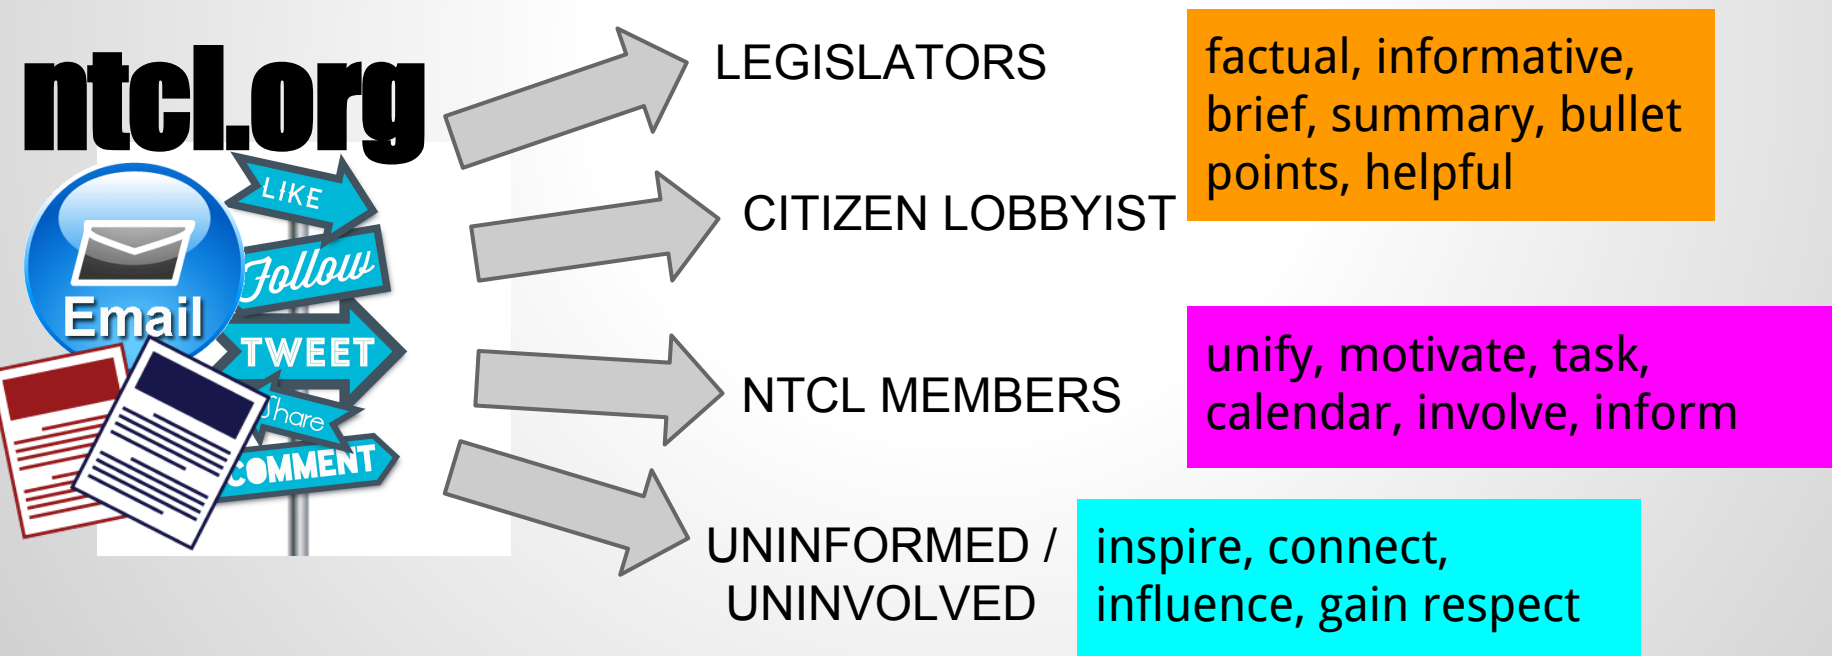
ntcl.org

LIKE
Follow
TWEET
Share
COMMENT

Email

LEGISLATORS

factual, informative, brief, summary, bullet points, helpful

CITIZEN LOBBYIST

NTCL MEMBERS

unify, motivate, task, calendar, involve, inform

UNINFORMED / UNINVOLVED

inspire, connect, influence, gain respect